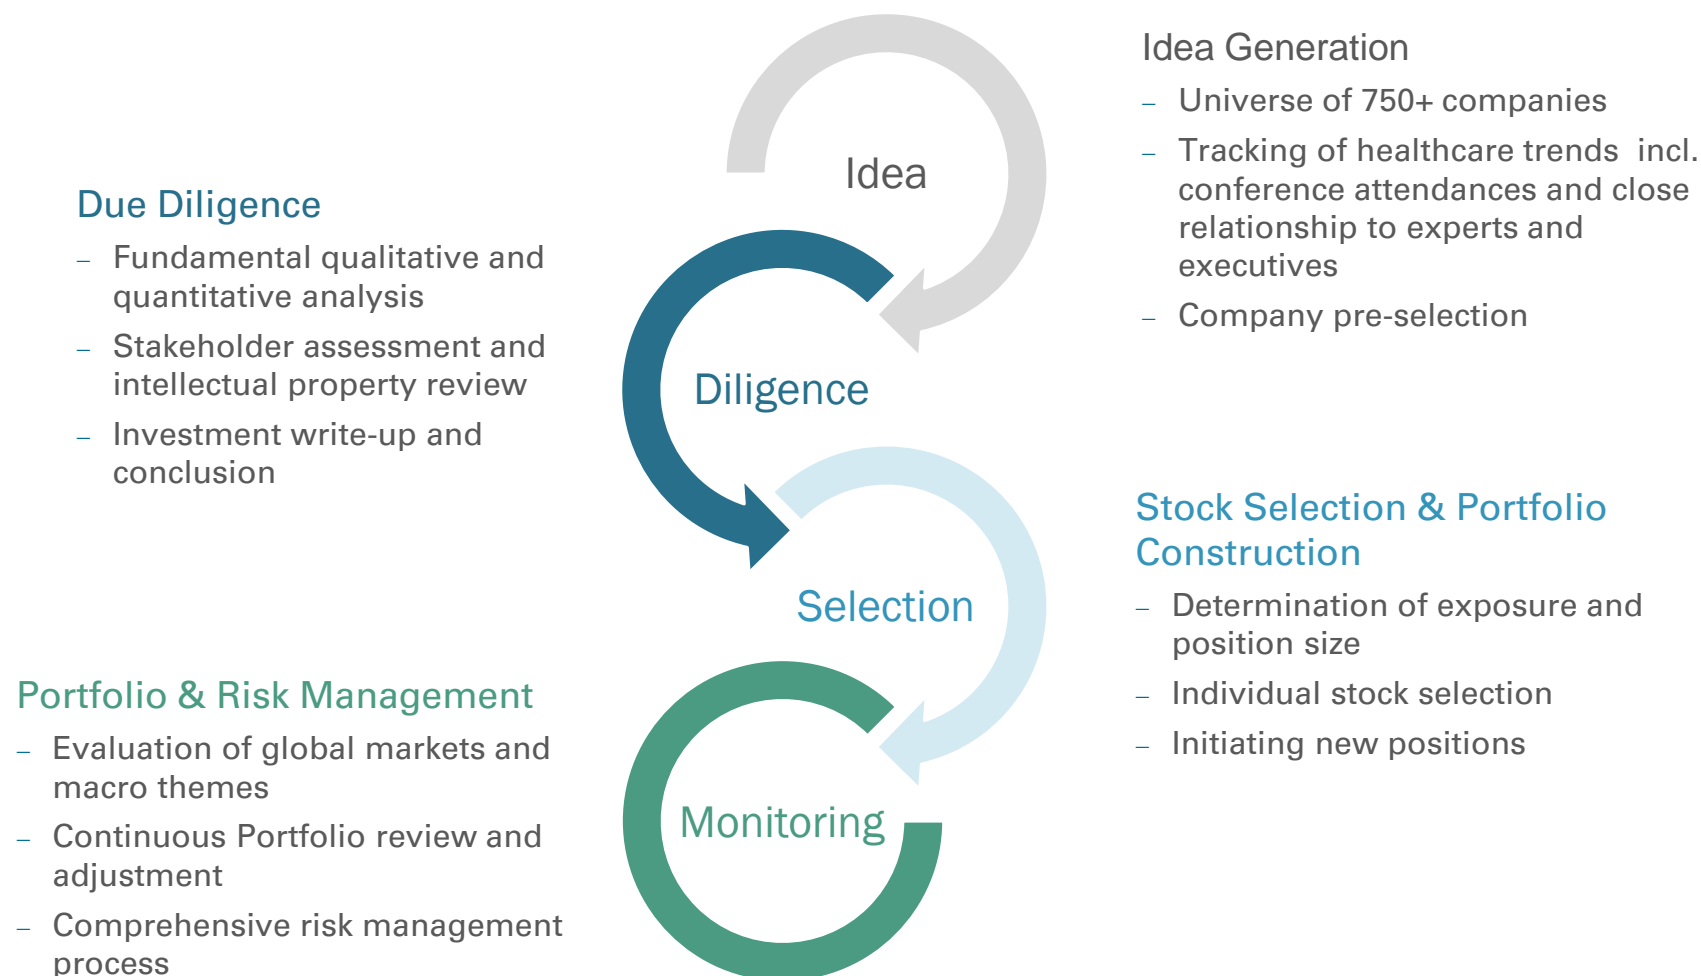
Idea Generation

– Universe of 750+ companies

– Tracking of healthcare trends incl. conference attendances and close relationship to experts and executives

– Company pre-selection

Idea

Due Diligence

– Fundamental qualitative and quantitative analysis

– Stakeholder assessment and intellectual property review

– Investment write-up and conclusion

Diligence

Stock Selection & Portfolio Construction

– Determination of exposure and position size

– Individual stock selection

– Initiating new positions

Selection

Portfolio & Risk Management

– Evaluation of global markets and macro themes

– Continuous Portfolio review and adjustment

– Comprehensive risk management process

Monitoring